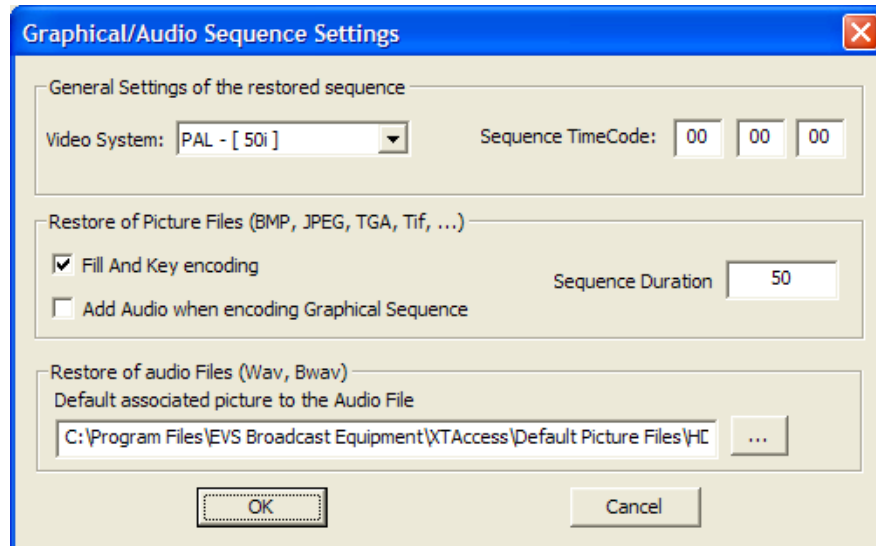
Graphical/Audio Sequence Settings

General Settings of the restored sequence

Video System: PAL - [ 50i ]

Sequence TimeCode: 00 00 00

Restore of Picture Files (BMP, JPEG, TGA, Tif, ...)

Fill And Key encoding

Sequence Duration 50

Add Audio when encoding Graphical Sequence

Restore of audio Files (Wav, Bwav)

Default associated picture to the Audio File

C:\Program Files\EVS Broadcast Equipment\XTAccess\Default Picture Files\HD

...

OK

Cancel